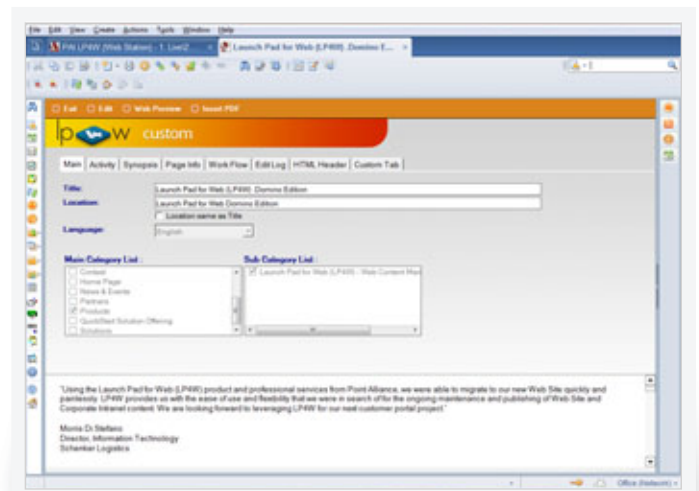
File Edit View Create Actions Tools Window Help

FW LP4W (Web Station) - 1. Live/2... ×   Launch Pad for Web (LP4W) Domino E... ×

Exit   Edit   Web Preview   Insert PDF

lp4w custom

Main | Activity | Synopsis | Page Info | Work Flow | Edit Log | HTML Header | Custom Tab

Title: Launch Pad for Web (LP4W) Domino Edition

Location: Launch Pad for Web Domino Edition

Location same as Title

Language: English

Main Category List :
Contact
Home Page
News & Events
Partners
Products
QuickStart Solution Offering
Solutions

Sub Category List :
Launch Pad for Web (LP4W) - Web Content Man

"Using the Launch Pad for Web (LP4W) product and professional services from Point Alliance, we were able to migrate to our new Web Site quickly and painlessly. LP4W provides us with the ease of use and flexibility that we were in search of for the ongoing maintenance and publishing of Web Site and Corporate Intranet content. We are looking forward to leveraging LP4W for our next customer portal project."

Morris Di Stefano
Director, Information Technology
Schenker Logistics

Office (Network)